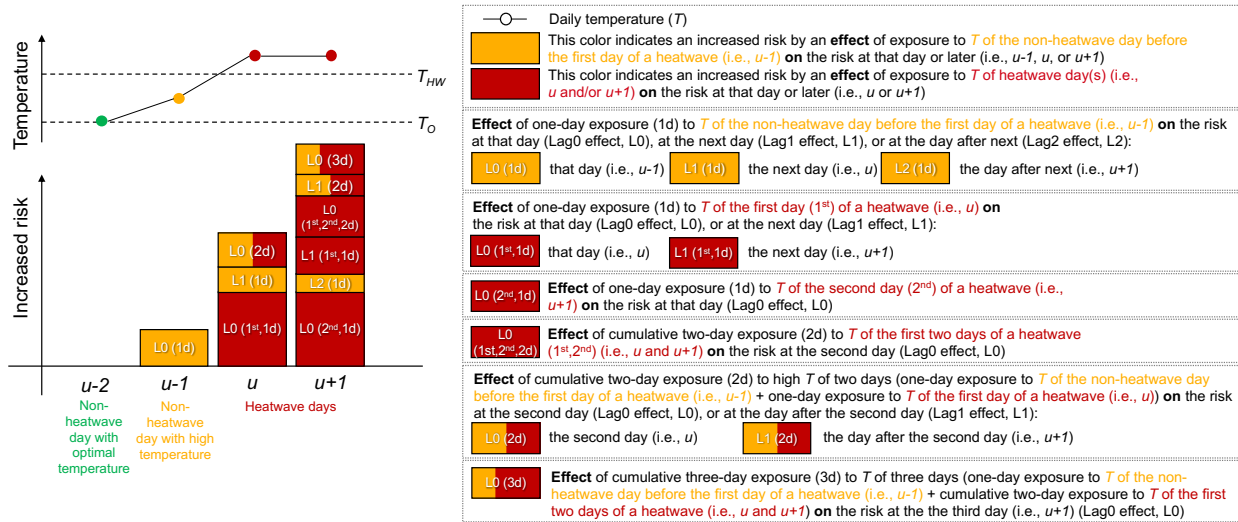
Temperature

$T_{HW}$

$T_O$

Increased risk

L0 (3d)
L1 (2d)
L0 (1st,2nd,2d)
L1 (1st,1d)
L2 (1d)
L0 (2nd,1d)

L0 (2d)
L1 (1d)
L0 (1st,1d)

L0 (1d)

u-2
u-1
u
u+1

Non-heatwave day with optimal temperature

Non-heatwave day with high temperature

Heatwave days

Daily temperature (T)

This color indicates an increased risk by an **effect** of exposure to T of the non-heatwave day before the first day of a heatwave (i.e., u-1) **on** the risk at that day or later (i.e., u-1, u, or u+1)

This color indicates an increased risk by an **effect** of exposure to T of heatwave day(s) (i.e., u and/or u+1) **on** the risk at that day or later (i.e., u or u+1)

**Effect** of one-day exposure (1d) to T of the non-heatwave day before the first day of a heatwave (i.e., u-1) **on** the risk at that day (Lag0 effect, L0), at the next day (Lag1 effect, L1), or at the day after next (Lag2 effect, L2):

L0 (1d) that day (i.e., u-1) L1 (1d) the next day (i.e., u) L2 (1d) the day after next (i.e., u+1)

**Effect** of one-day exposure (1d) to T of the first day (1st) of a heatwave (i.e., u) **on** the risk at that day (Lag0 effect, L0), or at the next day (Lag1 effect, L1):

L0 (1st,1d) that day (i.e., u) L1 (1st,1d) the next day (i.e., u+1)

L0 (2nd,1d) **Effect** of one-day exposure (1d) to T of the second day (2nd) of a heatwave (i.e., u+1) **on** the risk at that day (Lag0 effect, L0)

L0 (1st,2nd,2d) **Effect** of cumulative two-day exposure (2d) to T of the first two days of a heatwave (1st,2nd) (i.e., u and u+1) **on** the risk at the second day (Lag0 effect, L0)

**Effect** of cumulative two-day exposure (2d) to high T of two days (one-day exposure to T of the non-heatwave day before the first day of a heatwave (i.e., u-1) + one-day exposure to T of the first day of a heatwave (i.e., u)) **on** the risk at the second day (Lag0 effect, L0), or at the day after the second day (Lag1 effect, L1):

L0 (2d) the second day (i.e., u) L1 (2d) the day after the second day (i.e., u+1)

L0 (3d) **Effect** of cumulative three-day exposure (3d) to T of three days (one-day exposure to T of the non-heatwave day before the first day of a heatwave (i.e., u-1) + cumulative two-day exposure to T of the first two days of a heatwave (i.e., u and u+1) **on** the risk at the the third day (i.e., u+1) (Lag0 effect, L0)